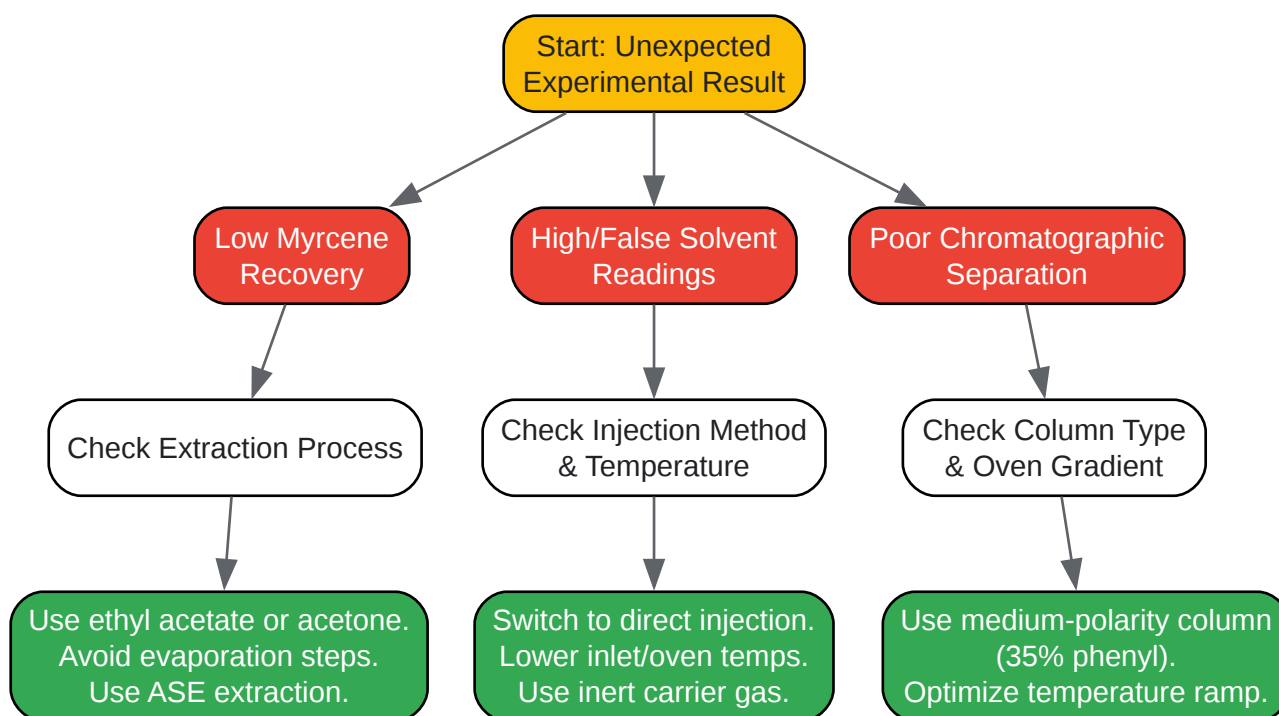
Start: Unexpected Experimental Result

Low Myrcene Recovery

High/False Solvent Readings

Poor Chromatographic Separation

Check Extraction Process

Check Injection Method & Temperature

Check Column Type & Oven Gradient

Use ethyl acetate or acetone. Avoid evaporation steps. Use ASE extraction.

Switch to direct injection. Lower inlet/oven temps. Use inert carrier gas.

Use medium-polarity column (35% phenyl). Optimize temperature ramp.